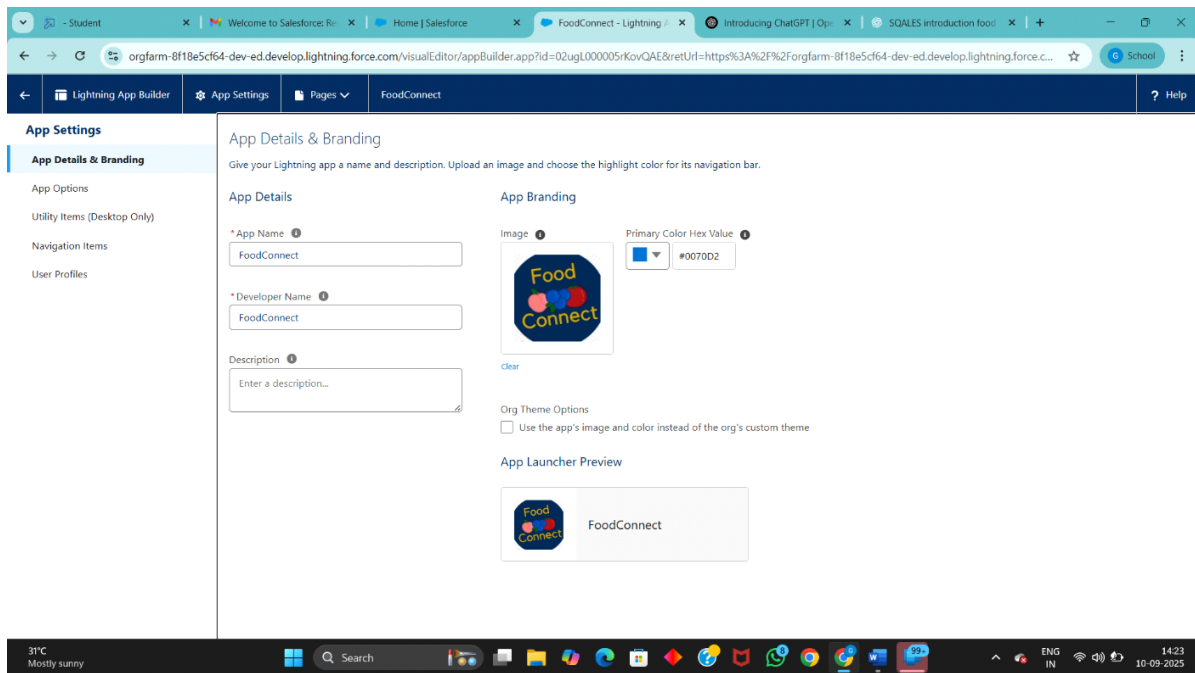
- Student | Welcome to Salesforce: Re | Home | Salesforce | FoodConnect - Lightning A | Introducing ChatGPT | Ope | SQALES introduction food | +

orgfarm-8f18e5cf64-dev-ed.develop.lightning.force.com/visualEditor/appBuilder.app?id=02ugL000005rKovQAE&retUrl=https%3A%2F%2Forgfarm-8f18e5cf64-dev-ed.develop.lightning.force.c...

School

Lightning App Builder | App Settings | Pages | FoodConnect | Help

App Settings

App Details & Branding

App Options

Utility Items (Desktop Only)

Navigation Items

User Profiles

App Details & Branding

Give your Lightning app a name and description. Upload an image and choose the highlight color for its navigation bar.

App Details

*App Name

FoodConnect

*Developer Name

FoodConnect

Description

Enter a description...

App Branding

Image

Food Connect

Clear

Primary Color Hex Value

#0070D2

Org Theme Options

Use the app's image and color instead of the org's custom theme

App Launcher Preview

Food Connect

FoodConnect

31°C
Mostly sunny

Search

99+

ENG
IN

14:23
10-09-2025